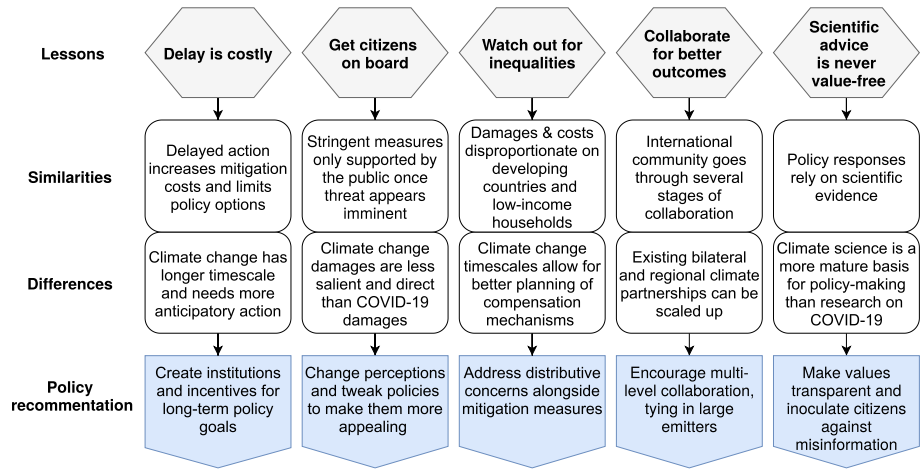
| | | | | | |
|---|---|---|---|---|---|
| **Lessons** | **Delay is costly** | **Get citizens on board** | **Watch out for inequalities** | **Collaborate for better outcomes** | **Scientific advice is never value-free** |
| **Similarities** | Delayed action increases mitigation costs and limits policy options | Stringent measures only supported by the public once threat appears imminent | Damages & costs disproportionate on developing countries and low-income households | International community goes through several stages of collaboration | Policy responses rely on scientific evidence |
| **Differences** | Climate change has longer timescale and needs more anticipatory action | Climate change damages are less salient and direct than COVID-19 damages | Climate change timescales allow for better planning of compensation mechanisms | Existing bilateral and regional climate partnerships can be scaled up | Climate science is a more mature basis for policy-making than research on COVID-19 |
| **Policy recommentation** | Create institutions and incentives for long-term policy goals | Change perceptions and tweak policies to make them more appealing | Address distributive concerns alongside mitigation measures | Encourage multi-level collaboration, tying in large emitters | Make values transparent and inoculate citizens against misinformation |